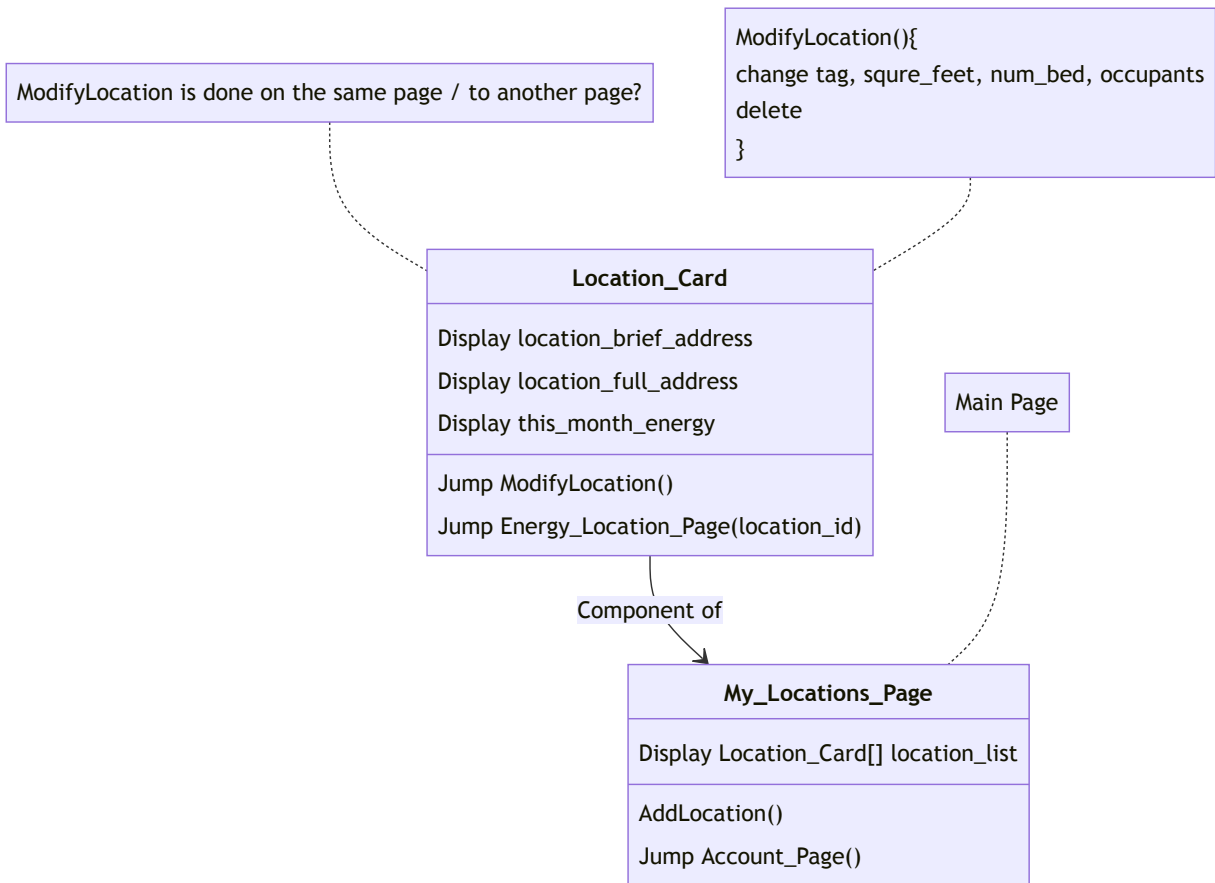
ModifyLocation is done on the same page / to another page?

ModifyLocation(){
change tag, squre_feet, num_bed, occupants
delete
}

Location_Card

Display location_brief_address

Display location_full_address

Display this_month_energy

Jump ModifyLocation()

Jump Energy_Location_Page(location_id)

Main Page

Component of

My_Locations_Page

Display Location_Card[] location_list

AddLocation()

Jump Account_Page()